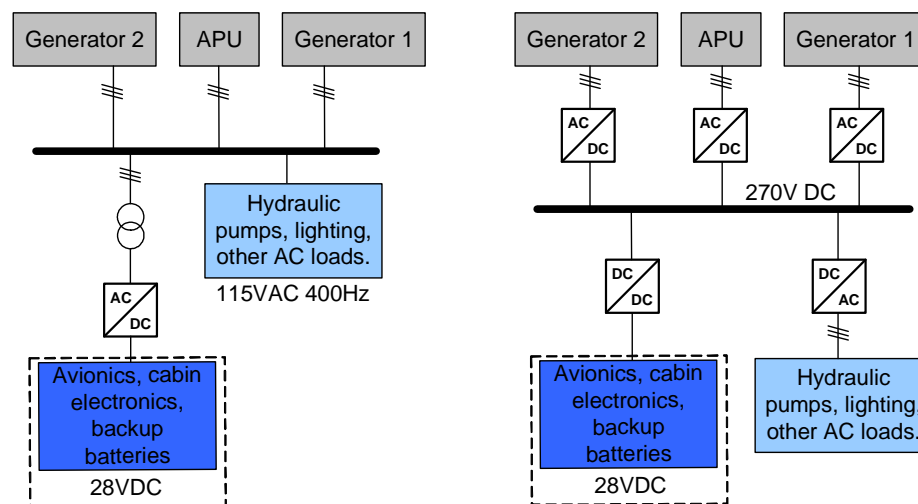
Generator 2

APU

Generator 1

Hydraulic pumps, lighting, other AC loads.

115VAC 400Hz

AC

DC

Avionics, cabin electronics, backup batteries

28VDC

Generator 2

APU

Generator 1

AC

DC

AC

DC

AC

DC

270V DC

DC

DC

DC

AC

Avionics, cabin electronics, backup batteries

28VDC

Hydraulic pumps, lighting, other AC loads.